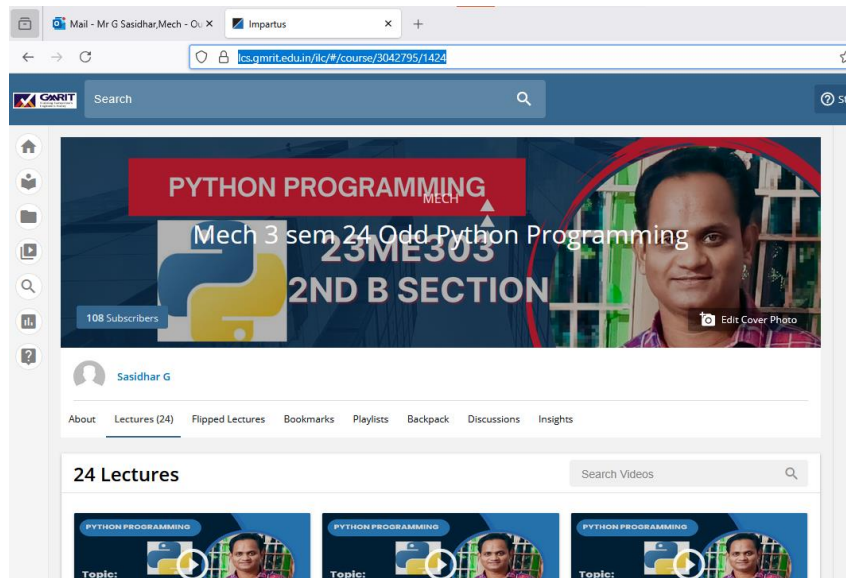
Mail - Mr G Sasidhar,Mech - Ou ×
Impartus ×
+
lcs.gmrit.edu.in/ilc/#/course/3042795/1424

GMRIT
Search

PYTHON PROGRAMMING
MECH
Mech 3 sem 24 Odd Python Programming
23ME303
2ND B SECTION
108 Subscribers
Edit Cover Photo

Sasidhar G

About
Lectures (24)
Flipped Lectures
Bookmarks
Playlists
Backpack
Discussions
Insights

24 Lectures
Search Videos

PYTHON PROGRAMMING
Topic:
PYTHON PROGRAMMING
Topic:
PYTHON PROGRAMMING
Topic: